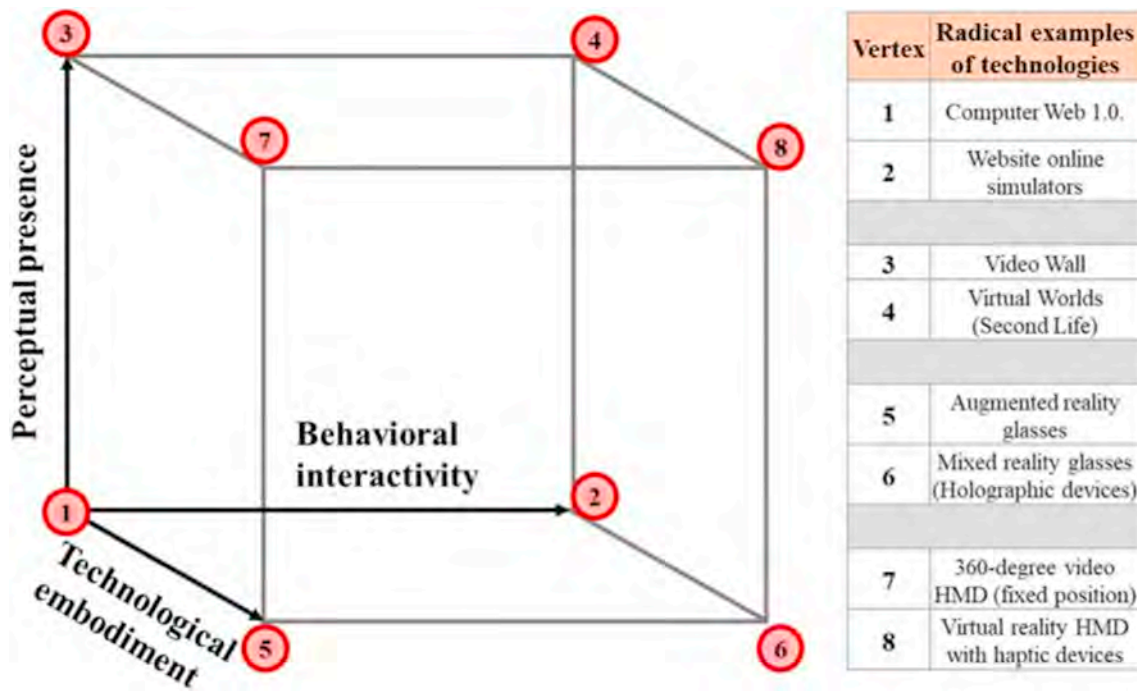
3

4

7

8

Perceptual presence

Behavioral interactivity

1

2

Technological embodiment

5

6

| Vertex | Radical examples of technologies |
|---|---|
| 1 | Computer Web 1.0. |
| 2 | Website online simulators |
| | |
| 3 | Video Wall |
| 4 | Virtual Worlds (Second Life) |
| | |
| 5 | Augmented reality glasses |
| 6 | Mixed reality glasses (Holographic devices) |
| | |
| 7 | 360-degree video HMD (fixed position) |
| 8 | Virtual reality HMD with haptic devices |